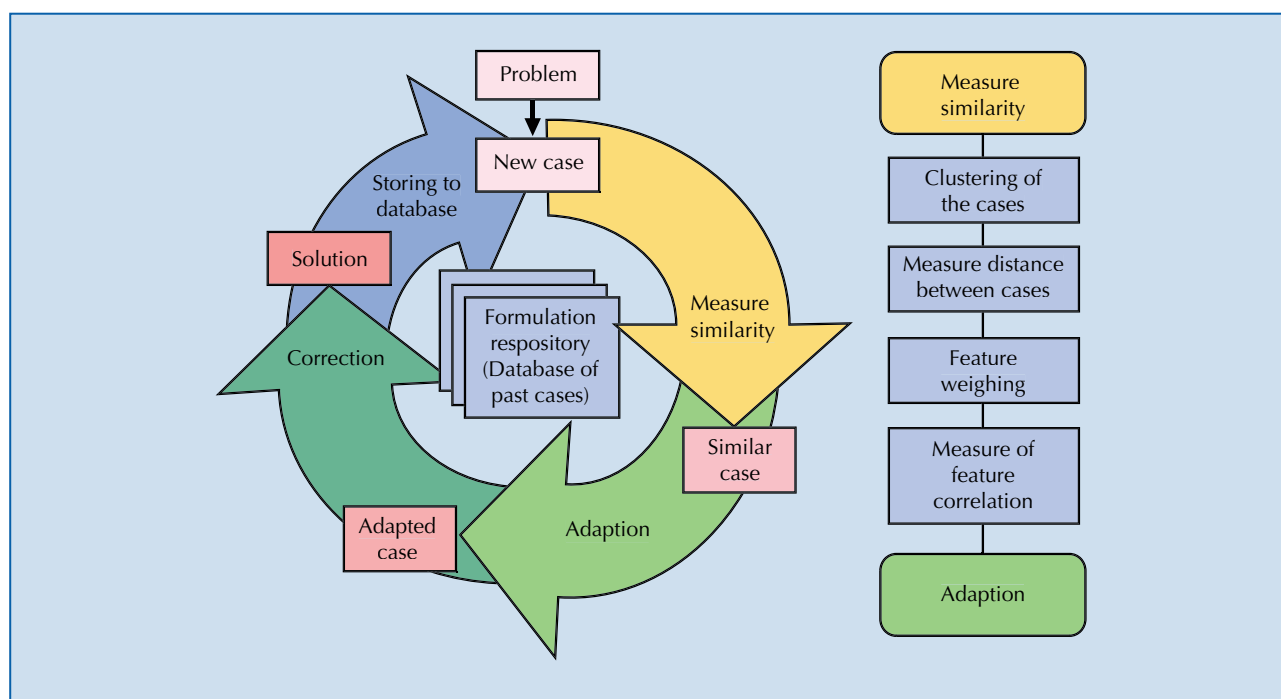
Problem

New case

Storing to database

Solution

Measure similarity

Formulation respository (Database of past cases)

Correction

Similar case

Adapted case

Adaption

Measure similarity

Clustering of the cases

Measure distance between cases

Feature weighing

Measure of feature correlation

Adaption